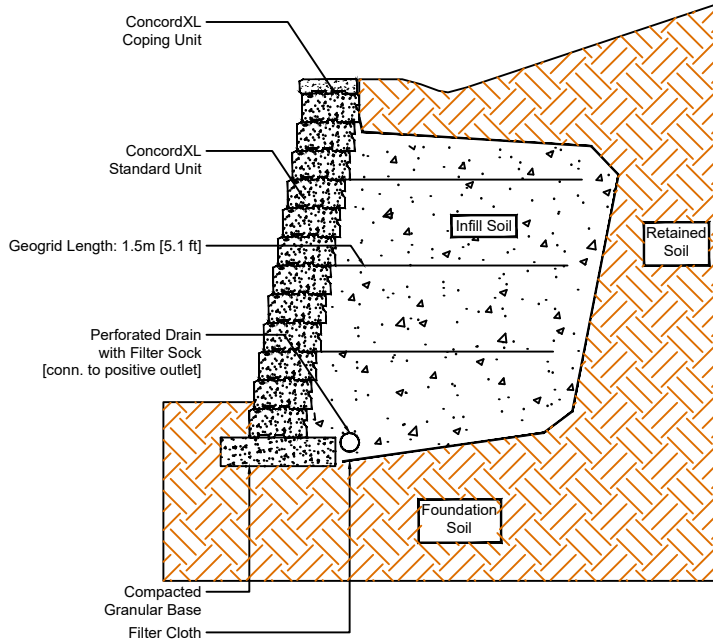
ConcordXL
Coping Unit

ConcordXL
Standard Unit

Geogrid Length: 1.5m [5.1 ft]

Perforated Drain
with Filter Sock
[conn. to positive outlet]

Infill Soil

Retained
Soil

Foundation
Soil

Compacted
Granular Base

Filter Cloth